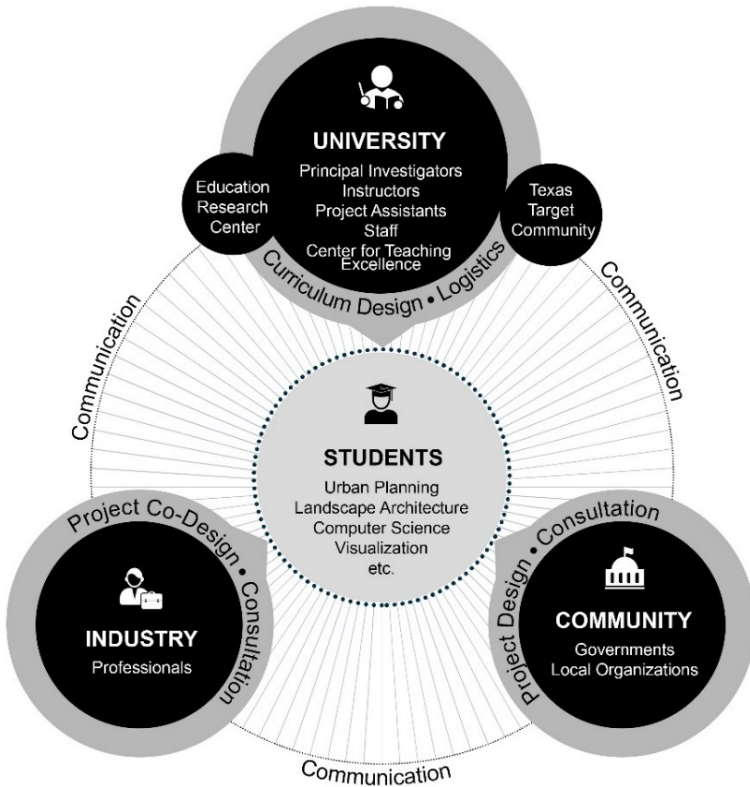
UNIVERSITY
Principal Investigators
Instructors
Project Assistants
Staff
Center for Teaching Excellence

Education Research Center

Texas Target Community

Curriculum Design • Logistics

Communication

Communication

STUDENTS
Urban Planning
Landscape Architecture
Computer Science
Visualization
etc.

Project Co-Design • Consultation

INDUSTRY
Professionals

Project Design • Consultation

COMMUNITY
Governments
Local Organizations

Communication